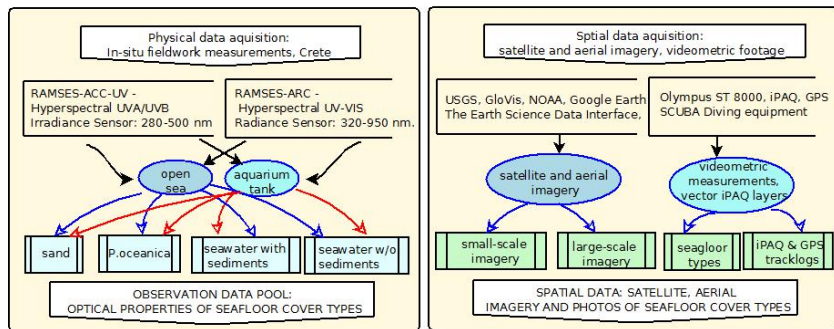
Physical data aquisition:
In-situ fieldwork measurements, Crete

RAMSES-ACC-UV - Hyperspectral UVA/UVB Irradiance Sensor: 280-500 nm

RAMSES-ARC - Hyperspectral UV-VIS Radiance Sensor: 320-950 nm.

open sea

aquarium tank

sand

P.oceanica

seawater with sediments

seawater w/o sediments

OBSERVATION DATA POOL:
OPTICAL PROPERTIES OF SEAFLOOR COVER TYPES

Sptial data aquisition:
satellite and aerial imagery, videometric footage

USGS, GloVis, NOAA, Google Earth
The Earth Science Data Interface,

Olympus ST 8000, iPAQ, GPS
SCUBA Diving equipment

satellite and aerial imagery

videometric measurements, vector iPAQ layers

small-scale imagery

large-scale imagery

seagloor types

iPAQ & GPS tracklogs

SPATIAL DATA: SATELLITE, AERIAL IMAGERY AND PHOTOS OF SEAFLOOR COVER TYPES